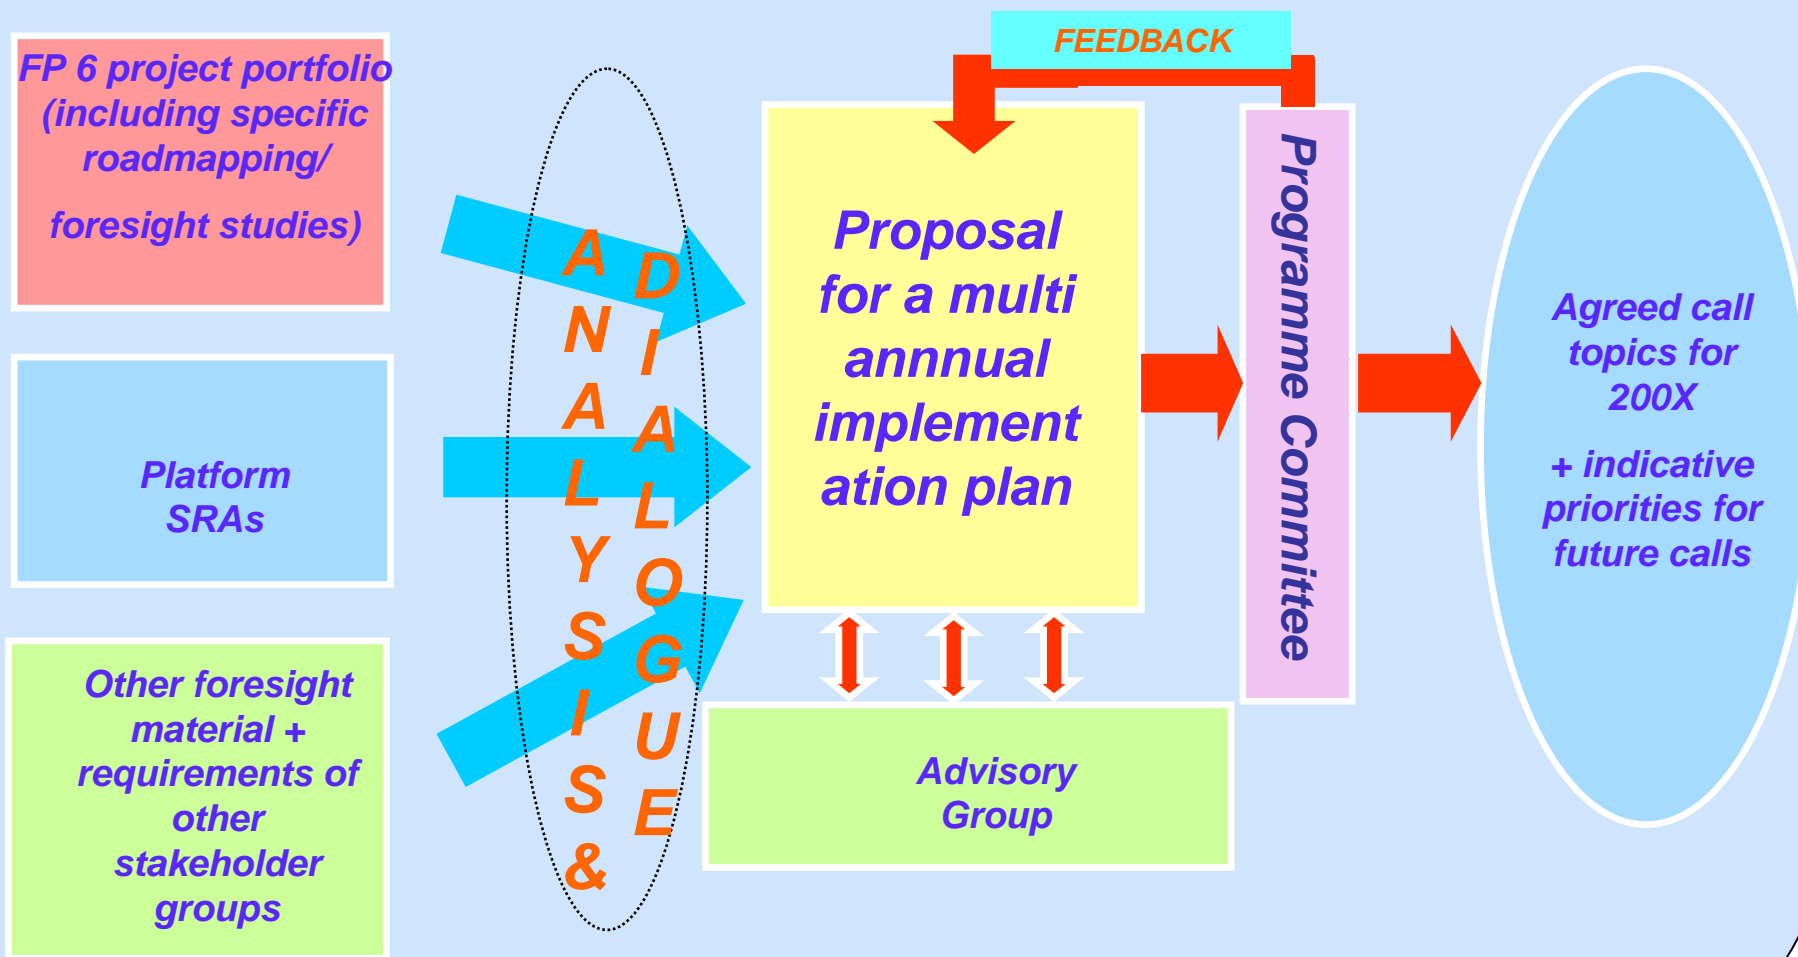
FP 6 project portfolio (including specific roadmapping/

foresight studies)

Platform SRAs

Other foresight material + requirements of other stakeholder groups

ANALYSIS &

DIALOGUE

FEEDBACK

Proposal for a multi annnual implement ation plan

Advisory Group

Programme Committee

Agreed call topics for 200X

+ indicative priorities for future calls